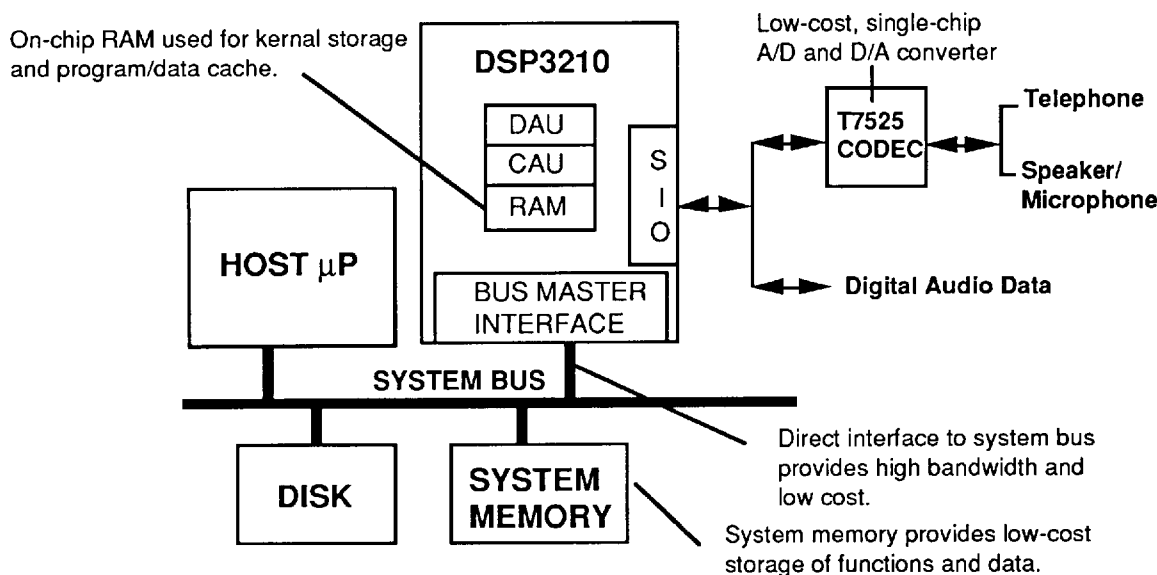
On-chip RAM used for kernal storage and program/data cache.

DSP3210

DAU
CAU
RAM

S
I
O

Low-cost, single-chip A/D and D/A converter

T7525 CODEC

Telephone

Speaker/ Microphone

Digital Audio Data

HOST $\mu$P

BUS MASTER INTERFACE

SYSTEM BUS

DISK

SYSTEM MEMORY

Direct interface to system bus provides high bandwidth and low cost.

System memory provides low-cost storage of functions and data.